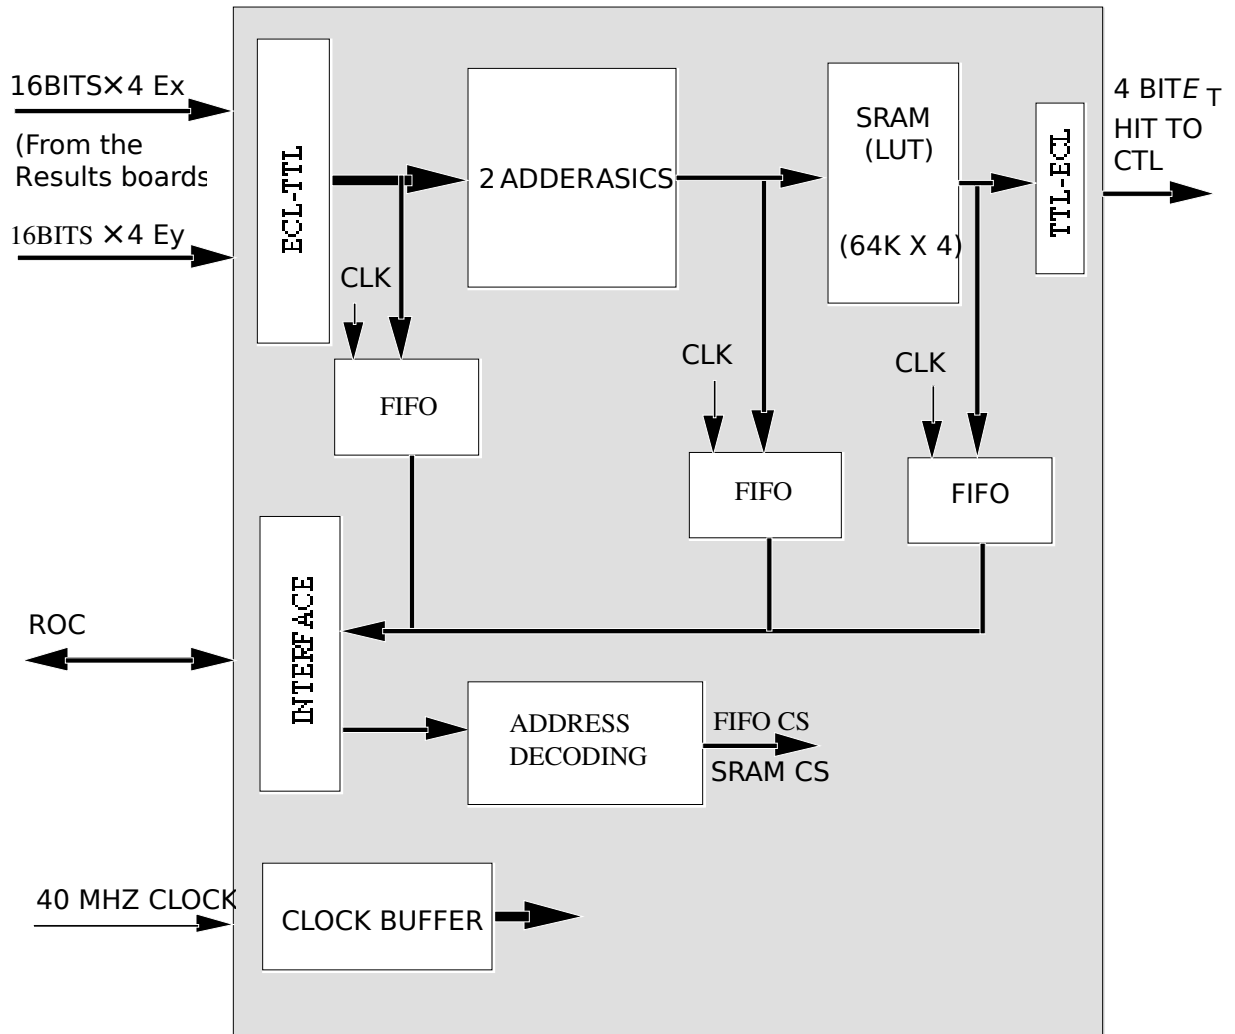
16BITS×4 Ex
(From the Results boards
16BITS ×4 Ey

ECL-TTL

2 ADDERASICS

SRAM (LUT)

(64K X 4)

TTL-ECL

4 BIT$E_T$ HIT TO CTL

CLK
FIFO

CLK
FIFO

CLK
FIFO

ROC

INTERFACE

ADDRESS DECODING

FIFO CS
SRAM CS

40 MHZ CLOCK

CLOCK BUFFER